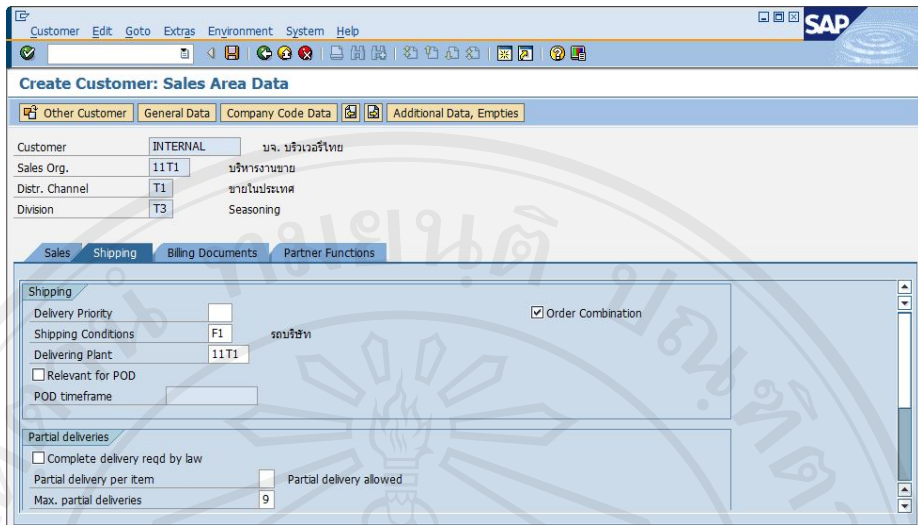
Customer Edit Goto Extras Environment System Help

SAP

Create Customer: Sales Area Data

Other Customer | General Data | Company Code Data | Additional Data, Empties

| | | |
|---|---|---|
| Customer | INTERNAL | บจ. บริวเวอรี่ไทย |
| Sales Org. | 11T1 | บริหารงานขาย |
| Distr. Channel | T1 | ขายในประเทศ |
| Division | T3 | Seasoning |

Sales | Shipping | Billing Documents | Partner Functions

Shipping

Delivery Priority

Order Combination

Shipping Conditions F1 รถบริษัท

Delivering Plant 11T1

Relevant for POD

POD timeframe

Partial deliveries

Complete delivery reqd by law

Partial delivery per item Partial delivery allowed

Max. partial deliveries 9